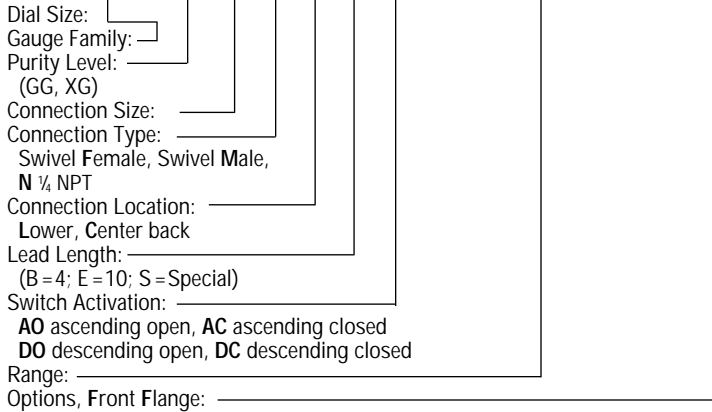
Dial Size:
Gauge Family:
Purity Level:
(GG, XG)
Connection Size:
Connection Type:
Swivel Female, Swivel Male,
N ¼ NPT
Connection Location:
Lower, Center back
Lead Length:
(B = 4; E = 10; S = Special)
Switch Activation:
AO ascending open, AC ascending closed
DO descending open, DC descending closed
Range:
Options, Front Flange: